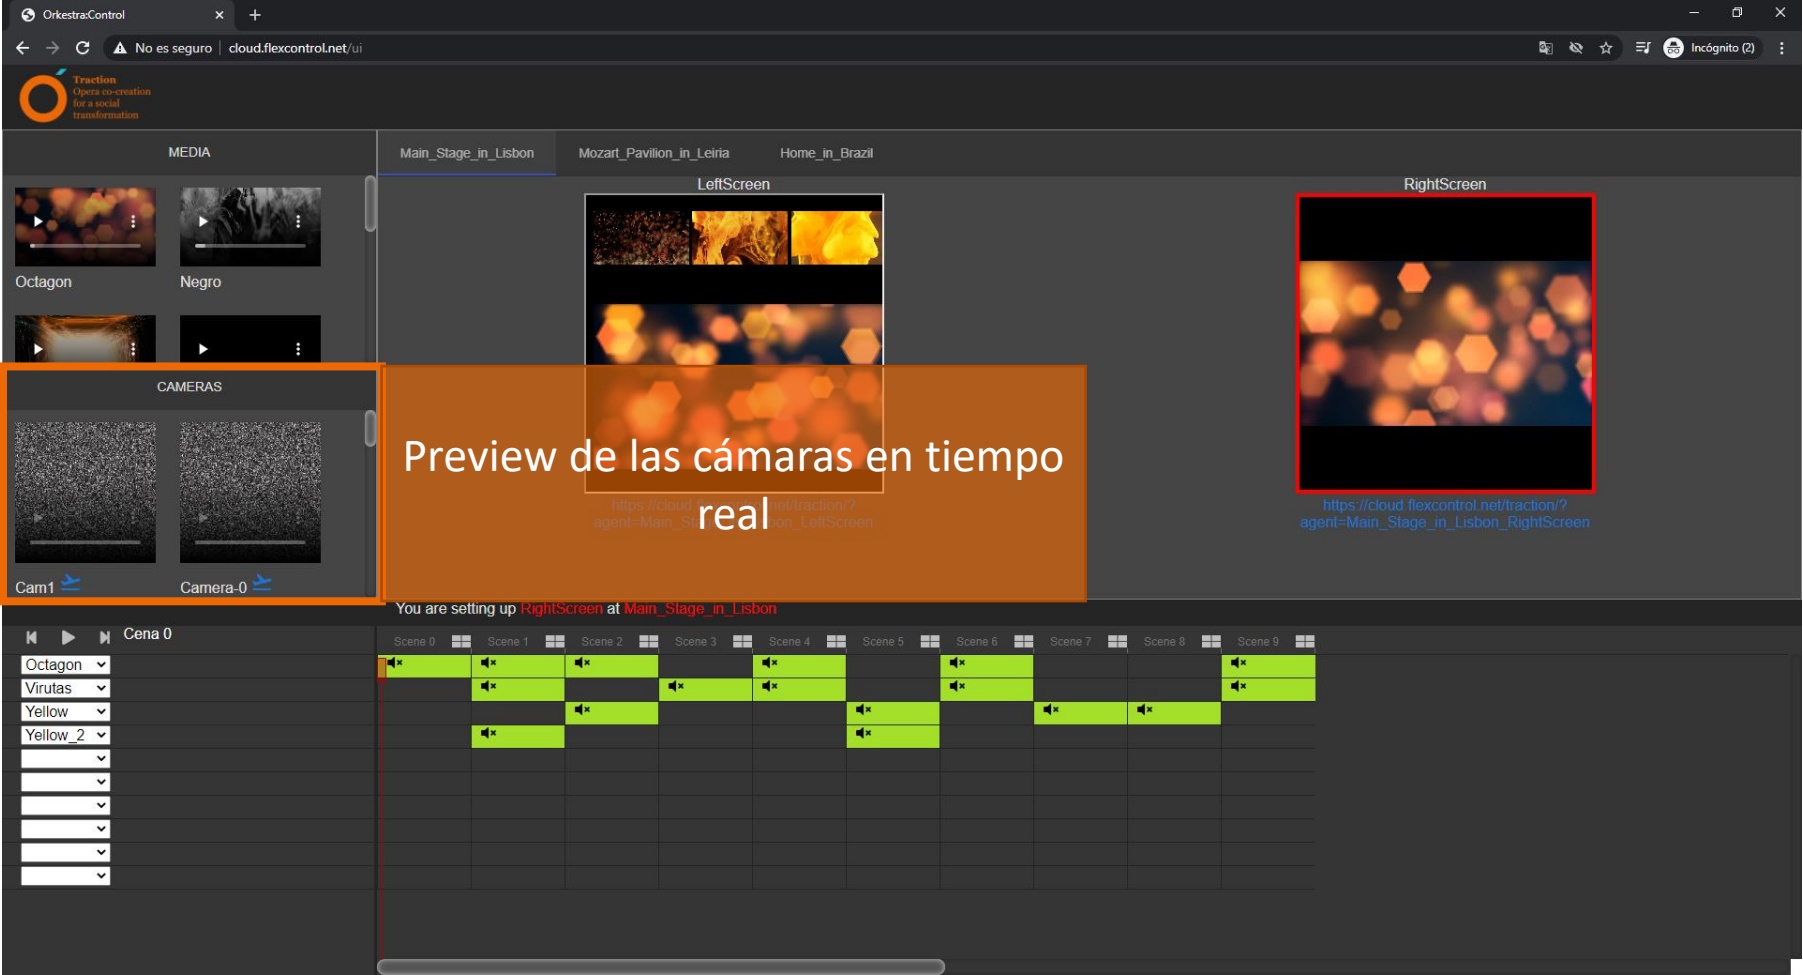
OrkestraControl

No es seguro | cloud.flexcontrol.net/ui

Incógnito (2)

Traction
Opera co-creation for a social transformation

MEDIA

Octagon

Negro

CAMERAS

Cam1

Camera-0

Main_Stage_in_Lisbon | Mozart_Pavilion_in_Leiria | Home_in_Brazil

LeftScreen

RightScreen

https://cloud.flexcontrol.net/traction/?agent=Main_St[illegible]on_LeftScreen

https://cloud.flexcontrol.net/traction/?agent=Main_Stage_in_Lisbon_RightScreen

Preview de las cámaras en tiempo real

You are setting up RightScreen at Main_Stage_in_Lisbon

Cena 0

Scene 0 | Scene 1 | Scene 2 | Scene 3 | Scene 4 | Scene 5 | Scene 6 | Scene 7 | Scene 8 | Scene 9

Octagon
Virutas
Yellow
Yellow_2